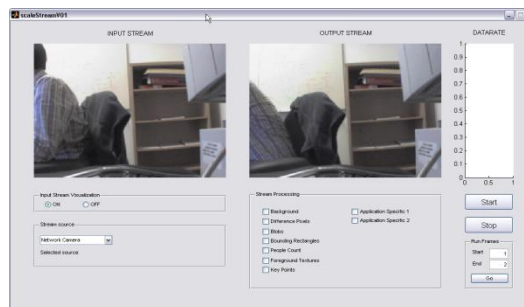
scaleStreamV01

INPUT STREAM

OUTPUT STREAM

DATARATE

1
0.9
0.8
0.7
0.6
0.5
0.4
0.3
0.2
0.1
0
0 0.5 1

Input Stream Visualization
ON OFF

Stream source
Network Camera
Selected source

Stream Processing
Background
Difference Pixels
Blobs
Bounding Rectangles
People Count
Foreground Textures
Key Points
Application Specific 1
Application Specific 2

Start

Stop

Run Frames
Start 1
End 2
Set